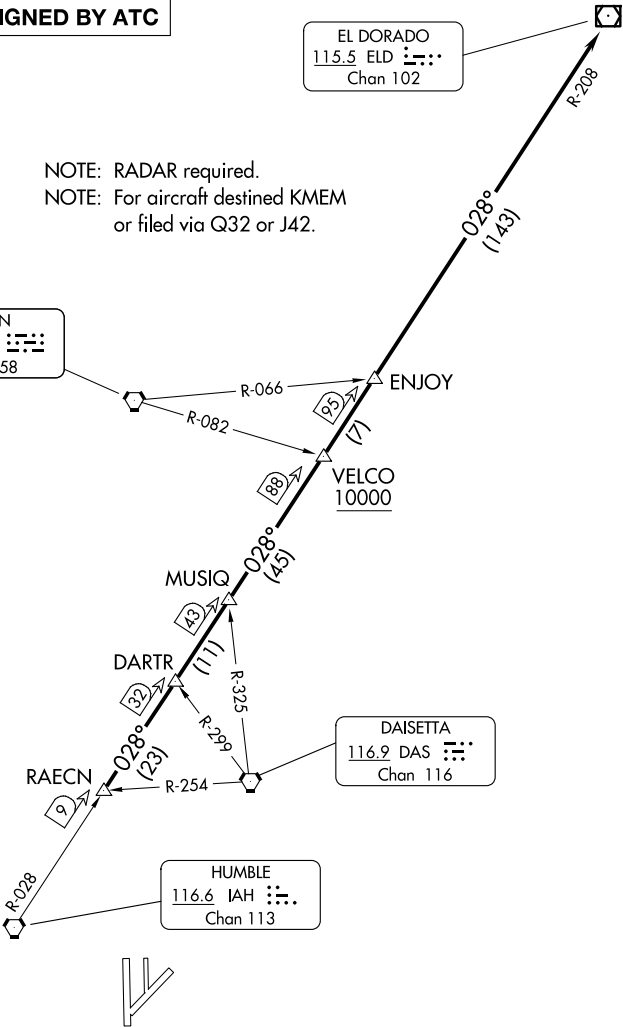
IGNED BY ATC

EL DORADO
115.5 ELD
Chan 102

R-208

NOTE: RADAR required.
NOTE: For aircraft destined KMEM or filed via Q32 or J42.

028°
(143)

N
58

R-066

ENJOY

95

R-082

(7)

88

VELCO
10000

028°
(45)

MUSIQ

43

(11)

DARTR

32

R-325

R-299

028°
(23)

DAISETTA
116.9 DAS
Chan 116

RAECN

9

R-254

R-028

HUMBLE
116.6 IAH
Chan 113